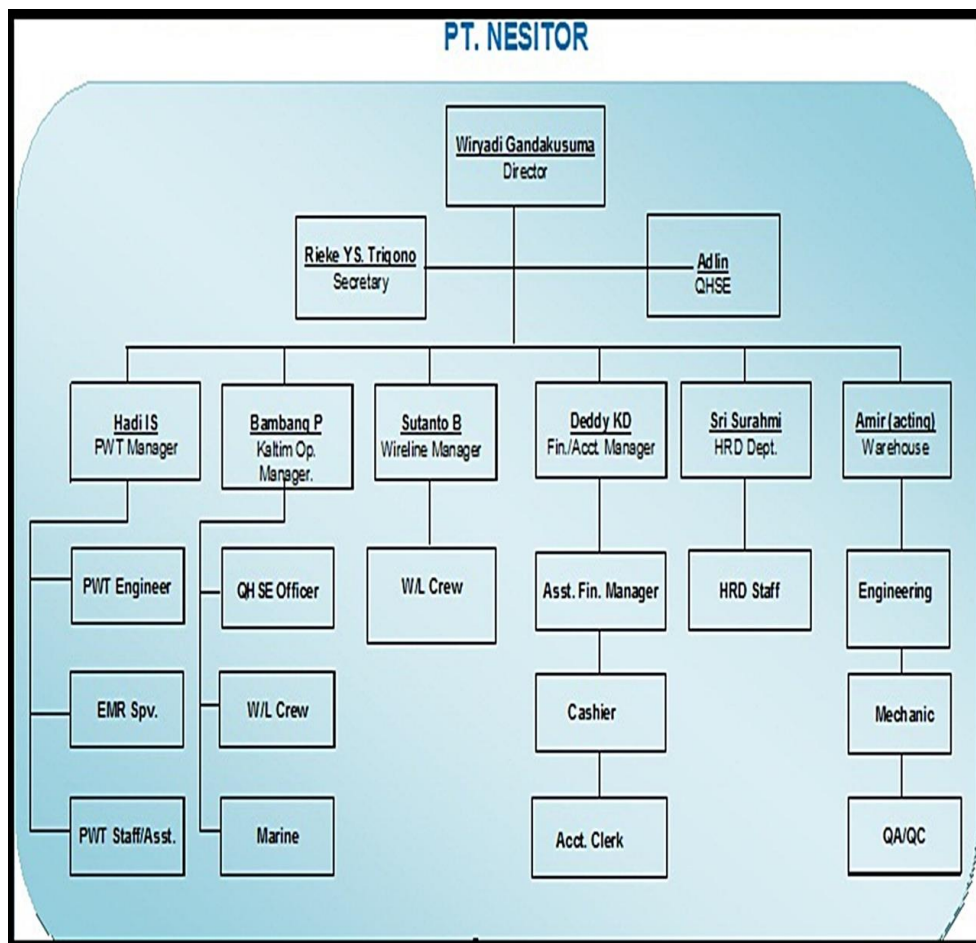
PT. NESITOR

Wiryadi Gandakusuma
Director

Rieke YS. Trigono
Secretary

Adlin
QHSE

Hadi IS
PWT Manager

Bambang P
Kaltim Op. Manager.

Sutanto B
Wireline Manager

Deddy KD
Fin./Acct. Manager

Sri Surahmi
HRD Dept.

Amir (acting)
Warehouse

PWT Engineer

EMR Spv.

PWT Staff/Asst.

QH SE Officer

W/L Crew

Marine

W/L Crew

Asst. Fin. Manager

Cashier

Acct. Clerk

HRD Staff

Engineering

Mechanic

QA/QC